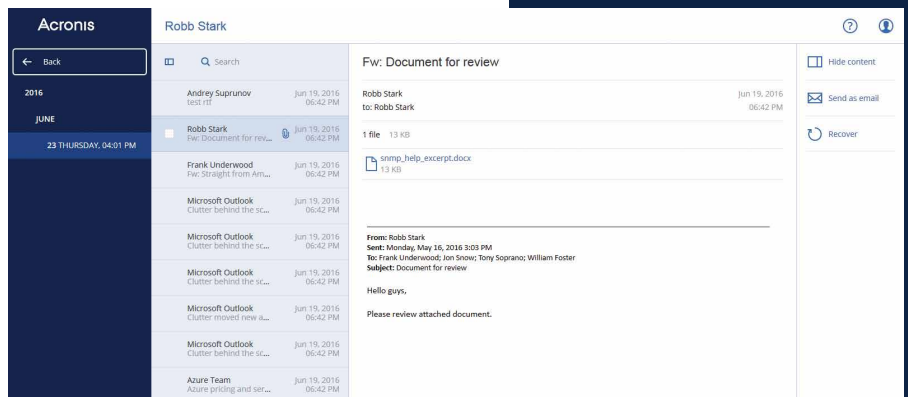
Acronis

Robb Stark

← Back

2016

JUNE

23 THURSDAY, 04:01 PM

Search

Andrey Suprunov
test rtf
Jun 19, 2016
06:42 PM

Robb Stark
Fw: Document for rev...
Jun 19, 2016
06:42 PM

Frank Underwood
Fw: Straight from Am...
Jun 19, 2016
06:42 PM

Microsoft Outlook
Clutter behind the sc...
Jun 19, 2016
06:42 PM

Microsoft Outlook
Clutter behind the sc...
Jun 19, 2016
06:42 PM

Microsoft Outlook
Clutter behind the sc...
Jun 19, 2016
06:42 PM

Microsoft Outlook
Clutter moved new a...
Jun 19, 2016
06:42 PM

Microsoft Outlook
Clutter behind the sc...
Jun 19, 2016
06:42 PM

Azure Team
Azure pricing and ser...
Jun 19, 2016
06:42 PM

Fw: Document for review

Robb Stark
to: Robb Stark
Jun 19, 2016
06:42 PM

1 file 13 KB

snmp_help_excerpt.docx
13 KB

From: Robb Stark
Sent: Monday, May 16, 2016 3:03 PM
To: Frank Underwood; Jon Snow; Tony Soprano; William Foster
Subject: Document for review

Hello guys,

Please review attached document.

Hide content

Send as email

Recover